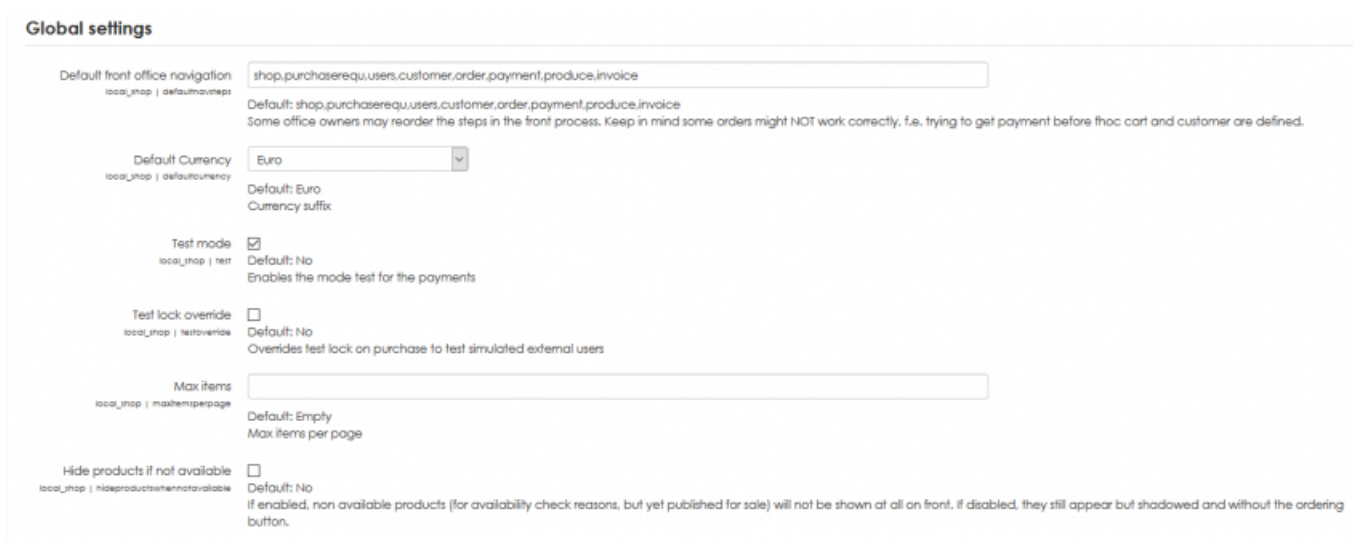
Global settings

Default front office navigation
local_shop | defaultnavsteps
shop,purchaserequ,users,customer,order,payment,produce,invoice
Default: shop,purchaserequ,users,customer,order,payment,produce,invoice
Some office owners may reorder the steps in the front process. Keep in mind some orders might NOT work correctly, f.e. trying to get payment before thoc cart and customer are defined.

Default Currency
local_shop | defaultcurrency
Euro
Default: Euro
Currency suffix

Test mode
local_shop | test
Default: No
Enables the mode test for the payments

Test lock override
local_shop | testoverride
Default: No
Overrides test lock on purchase to test simulated external users

Max items
local_shop | maxitemsperpage
Default: Empty
Max items per page

Hide products if not available
local_shop | hideproductswhennotavailable
Default: No
If enabled, non available products (for availability check reasons, but yet published for sale) will not be shown at all on front. If disabled, they still appear but shadowed and without the ordering button.